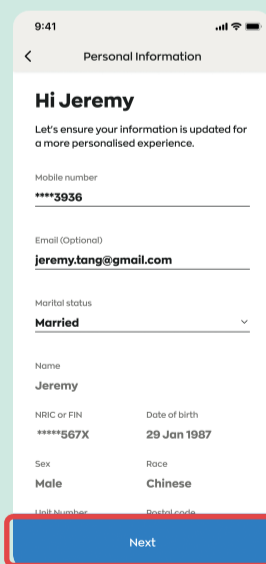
9:41

<

Personal Information

Hi Jeremy

Let's ensure your information is updated for a more personalised experience.

Mobile number

****3936

Email (Optional)

jeremy.tang@gmail.com

Marital status

Married

Name

Jeremy

NRIC or FIN

*****567X

Date of birth

29 Jan 1987

Sex

Male

Race

Chinese

Unit Number

Postal code

Next